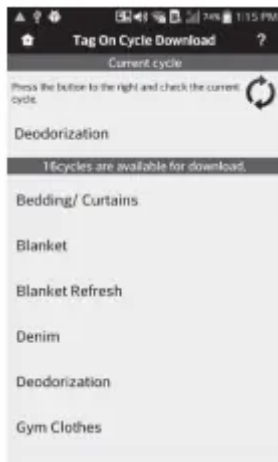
74% 1:15 PM

Tag On Cycle Download

?

Current cycle

Press the button to the right and check the current cycle.

Deodorization

16cycles are available for download.

Bedding/ Curtains

Blanket

Blanket Refresh

Denim

Deodorization

Gym Clothes